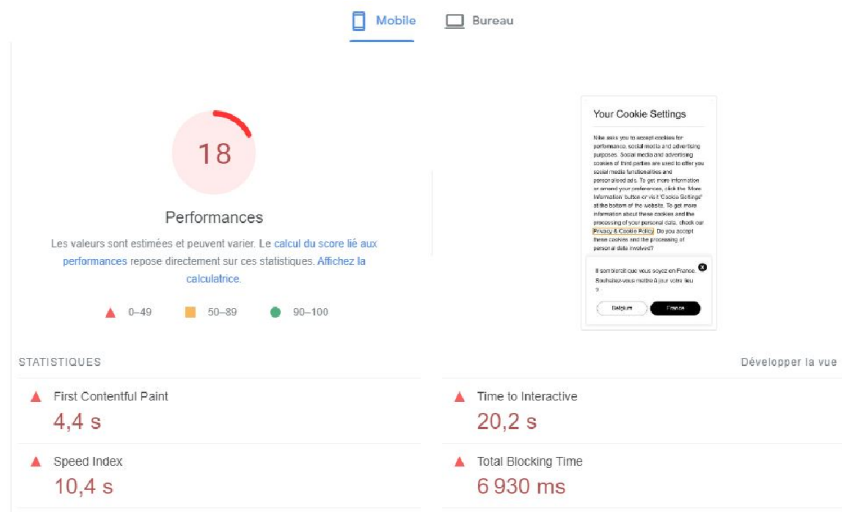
Mobile Bureau

18

Performances

Les valeurs sont estimées et peuvent varier. Le calcul du score lié aux performances repose directement sur ces statistiques. Affichez la calculatrice.

0–49 50–89 90–100

Your Cookie Settings

Nike asks you to accept cookies for performance, social media and advertising purposes. Social media and advertising cookies of third parties are used to offer you social media functionalities and personalised ads. To get more information or amend your preferences, click the 'More Information' button or visit "Cookie Settings" at the bottom of the website. To get more information about these cookies and the processing of your personal data, check our Privacy & Cookie Policy. Do you accept these cookies and the processing of personal data involved?

Il semblerait que vous soyez en France. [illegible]

Belgique France

STATISTIQUES

Développer la vue

First Contentful Paint
4,4 s

Time to Interactive
20,2 s

Speed Index
10,4 s

Total Blocking Time
6 930 ms